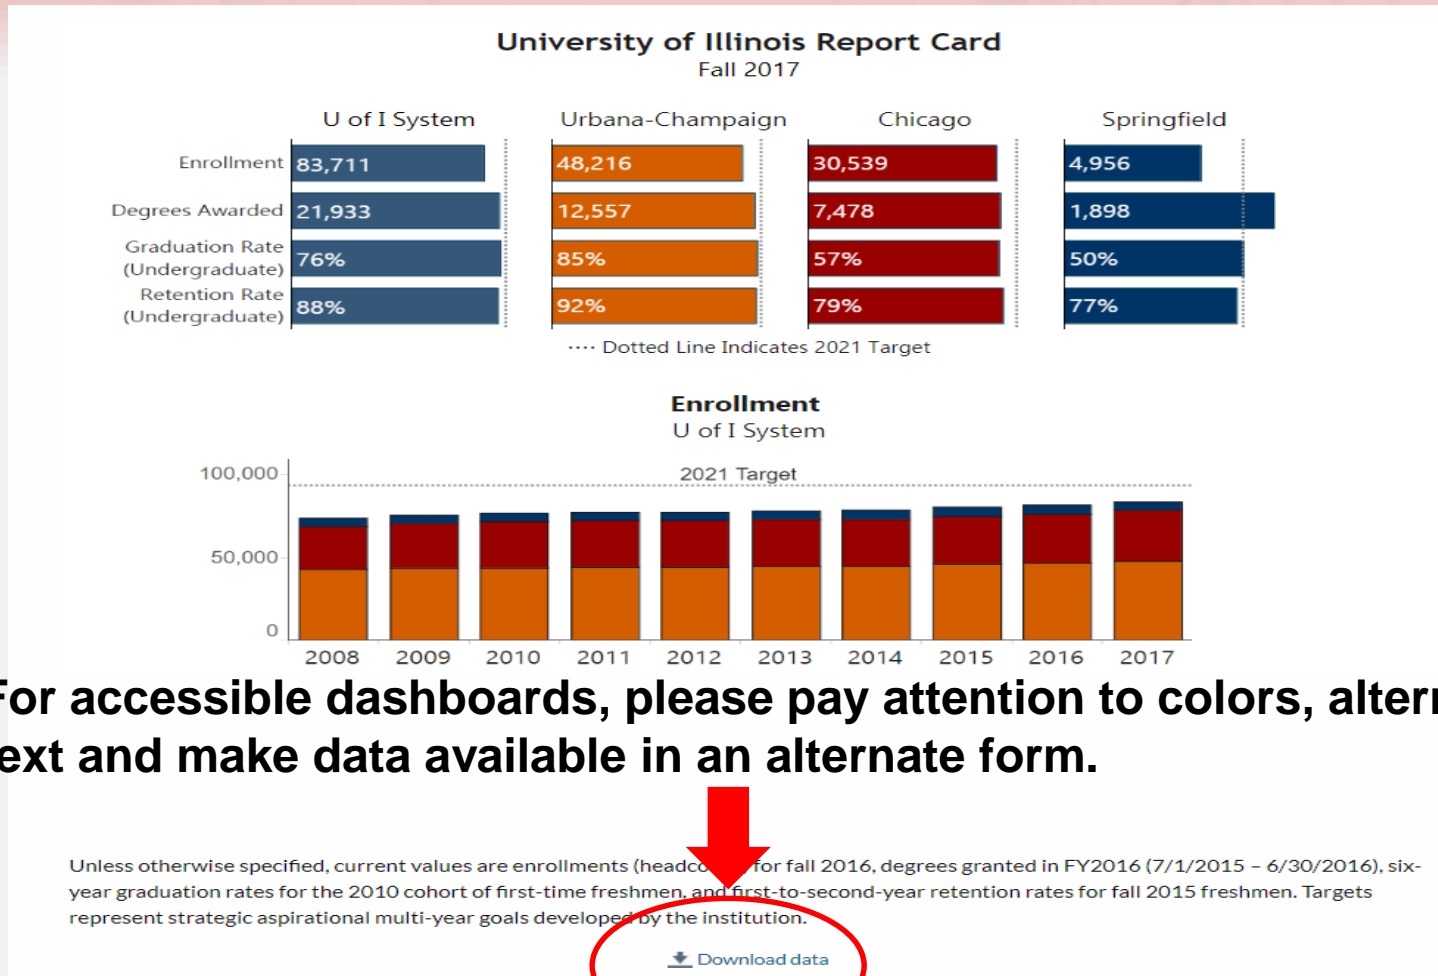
University of Illinois Report Card
Fall 2017

| | U of I System | Urbana-Champaign | Chicago | Springfield |
|---|---|---|---|---|
| Enrollment | 83,711 | 48,216 | 30,539 | 4,956 |
| Degrees Awarded | 21,933 | 12,557 | 7,478 | 1,898 |
| Graduation Rate (Undergraduate) | 76% | 85% | 57% | 50% |
| Retention Rate (Undergraduate) | 88% | 92% | 79% | 77% |

···· Dotted Line Indicates 2021 Target

Enrollment
U of I System

100,000
50,000
0
2021 Target
2008 2009 2010 2011 2012 2013 2014 2015 2016 2017

For accessible dashboards, please pay attention to colors, altern
ext and make data available in an alternate form.

Unless otherwise specified, current values are enrollments (headco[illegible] for fall 2016, degrees granted in FY2016 (7/1/2015 – 6/30/2016), six-year graduation rates for the 2010 cohort of first-time freshmen, and first-to-second-year retention rates for fall 2015 freshmen. Targets represent strategic aspirational multi-year goals developed by the institution.

Download data